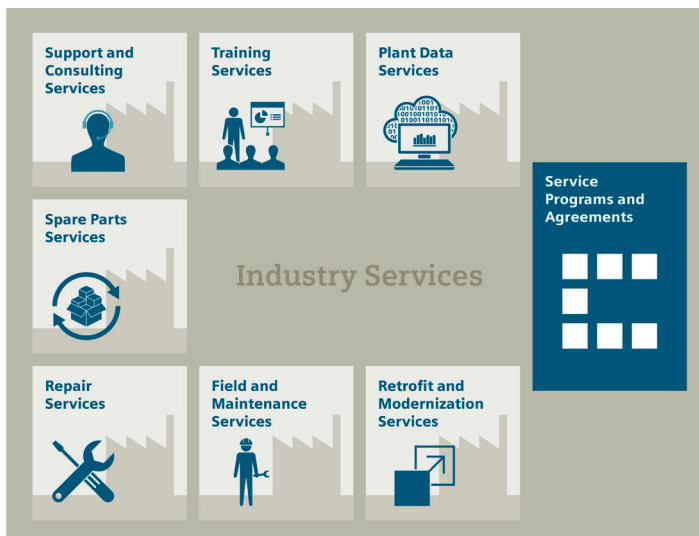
Support and Consulting Services

Training Services

Plant Data Services

0101
0101001
1001001010
01001101010
010

Spare Parts Services

Industry Services

Service Programs and Agreements

Repair Services

Field and Maintenance Services

Retrofit and Modernization Services